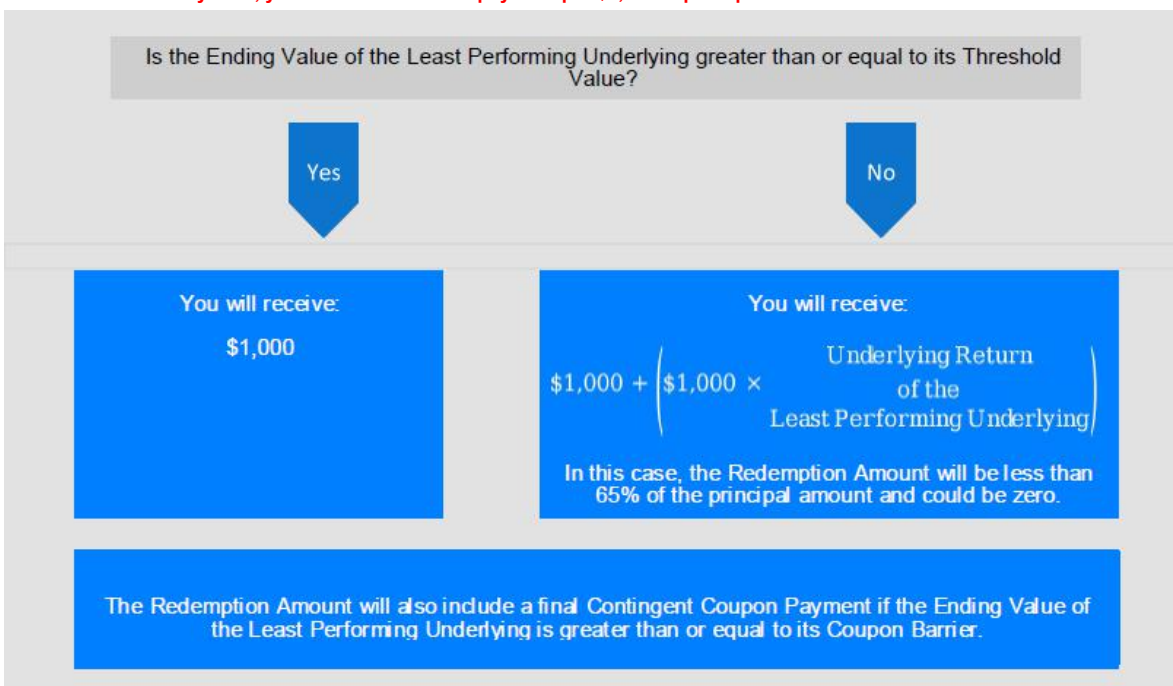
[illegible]

Is the Ending Value of the Least Performing Underlying greater than or equal to its Threshold Value?

Yes

No

You will receive:

$1,000

You will receive:

$\$1{,}000 + \left(\$1{,}000 \times \begin{array}{c}\text{Underlying Return} \\ \text{of the} \\ \text{Least Performing Underlying}\end{array}\right)$

In this case, the Redemption Amount will be less than 65% of the principal amount and could be zero.

The Redemption Amount will also include a final Contingent Coupon Payment if the Ending Value of the Least Performing Underlying is greater than or equal to its Coupon Barrier.